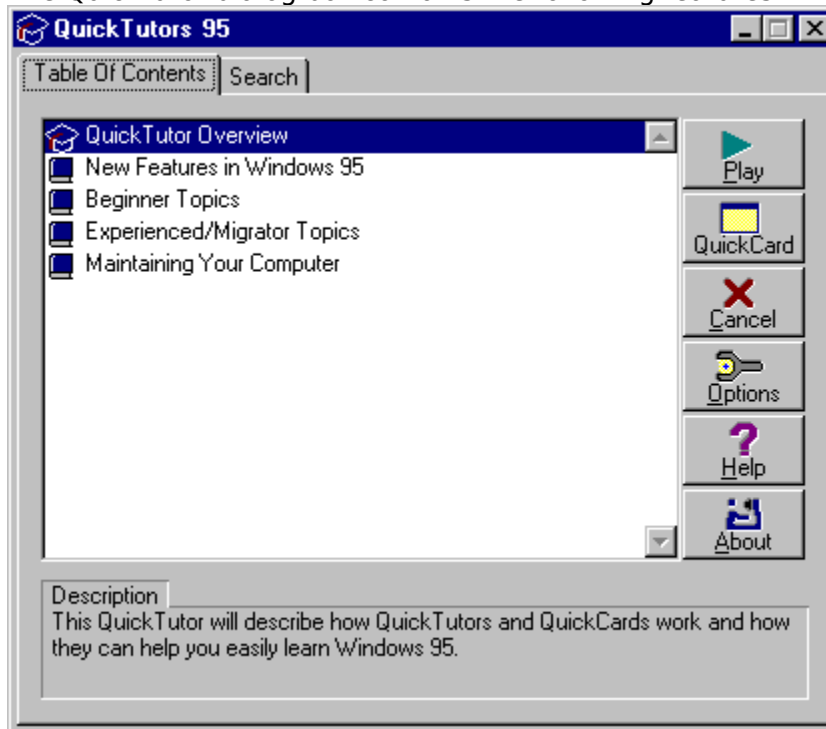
QuickTutors 95

Table Of Contents | Search

QuickTutor Overview
New Features in Windows 95
Beginner Topics
Experienced/Migrator Topics
Maintaining Your Computer

Play
QuickCard
Cancel
Options
Help
About

Description
This QuickTutor will describe how QuickTutors and QuickCards work and how they can help you easily learn Windows 95.